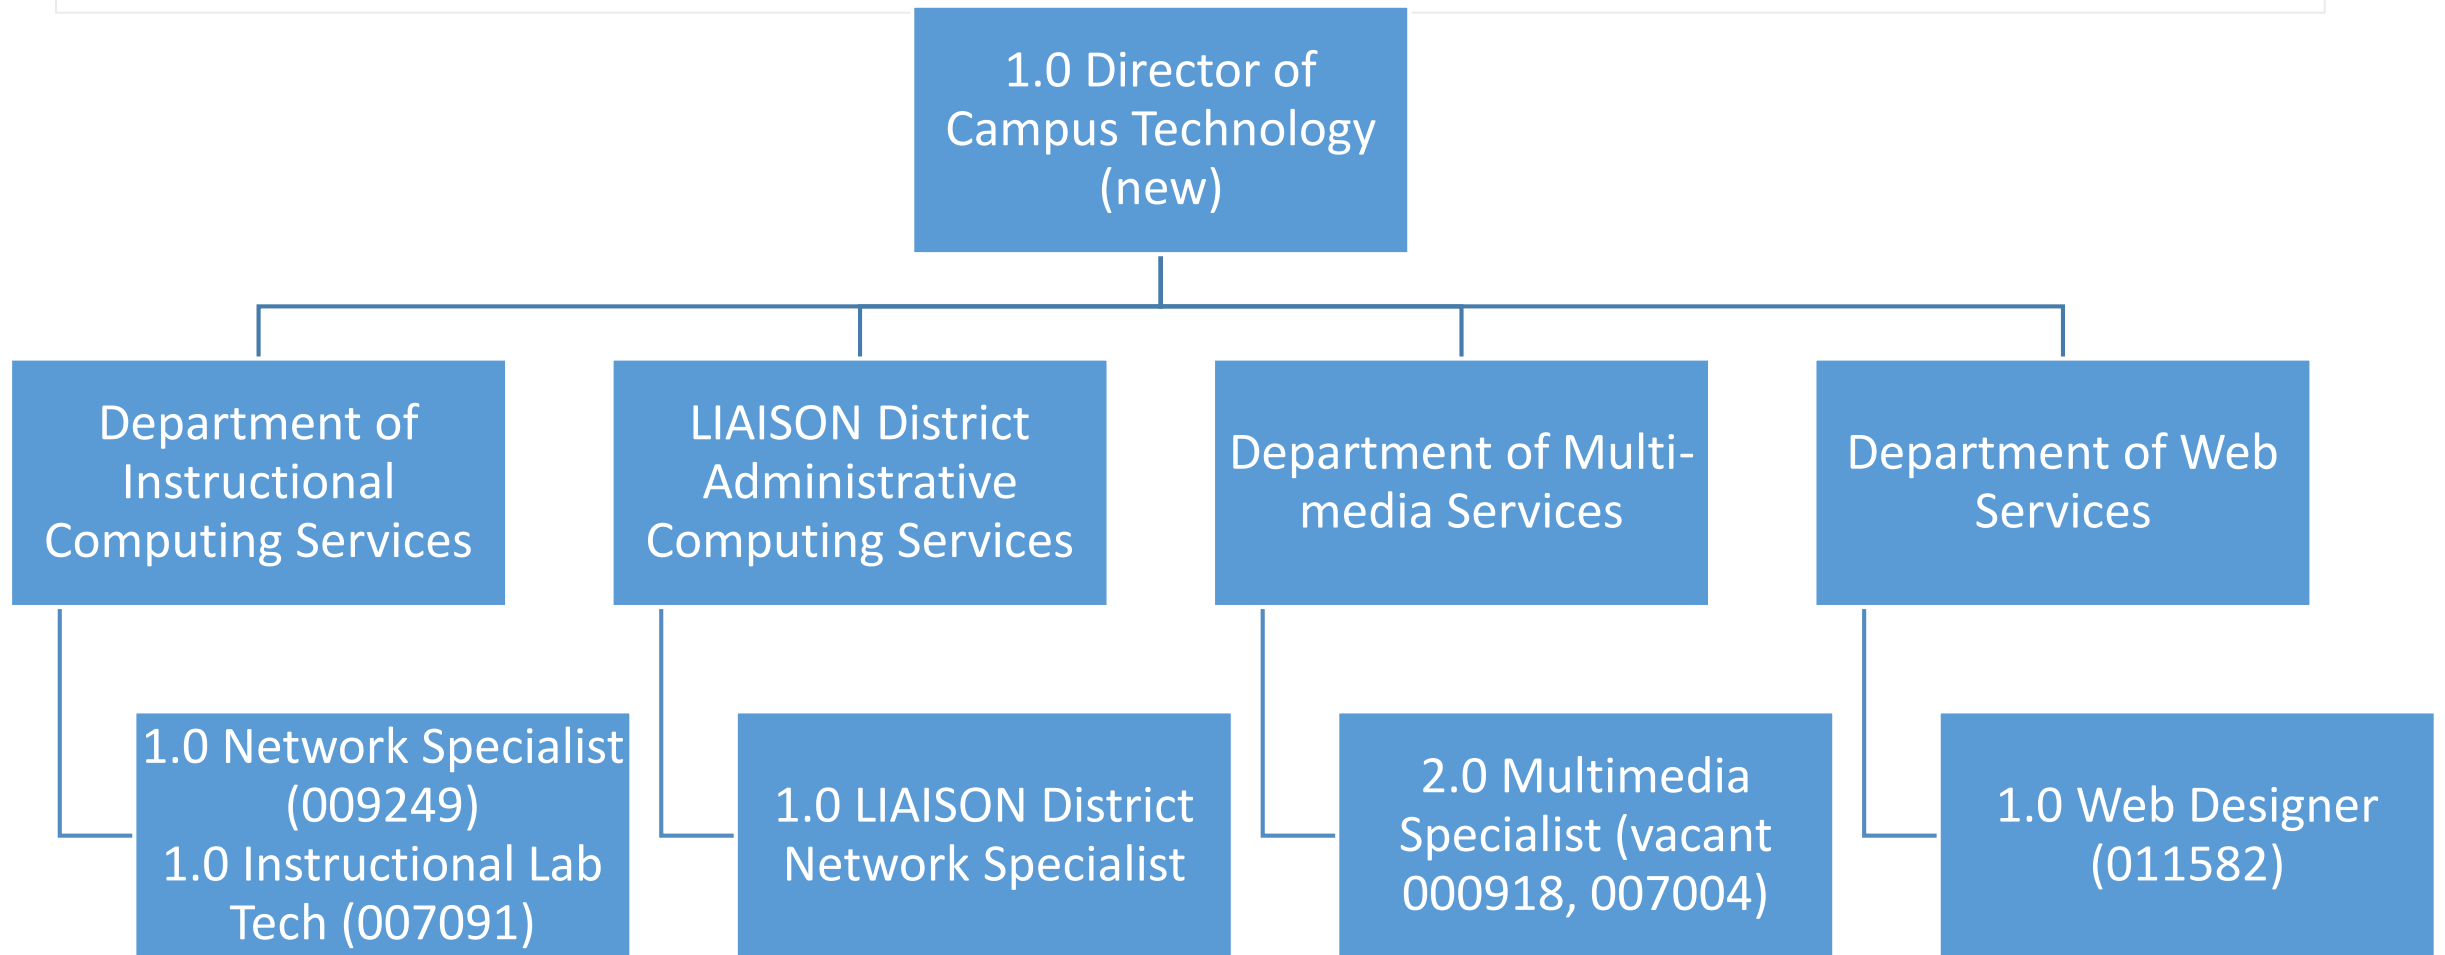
1.0 Director of Campus Technology (new)

Department of Instructional Computing Services

LIAISON District Administrative Computing Services

Department of Multi-media Services

Department of Web Services

1.0 Network Specialist (009249)
1.0 Instructional Lab Tech (007091)

1.0 LIAISON District Network Specialist

2.0 Multimedia Specialist (vacant 000918, 007004)

1.0 Web Designer (011582)